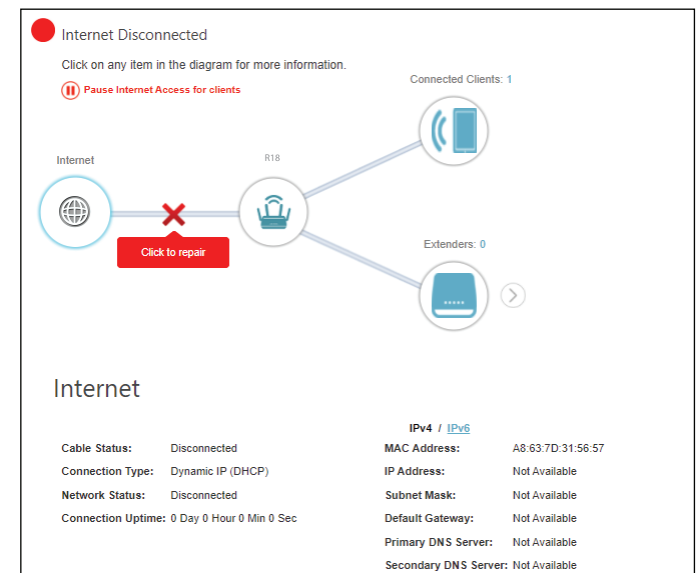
Internet Disconnected

Click on any item in the diagram for more information.

Pause Internet Access for clients

Connected Clients: 1

Internet

R18

Click to repair

Extenders: 0

Internet

IPv4 / IPv6

| | | | |
|---|---|---|---|
| Cable Status: | Disconnected | MAC Address: | A8:63:7D:31:56:57 |
| Connection Type: | Dynamic IP (DHCP) | IP Address: | Not Available |
| Network Status: | Disconnected | Subnet Mask: | Not Available |
| Connection Uptime: | 0 Day 0 Hour 0 Min 0 Sec | Default Gateway: | Not Available |
| | | Primary DNS Server: | Not Available |
| | | Secondary DNS Server: | Not Available |